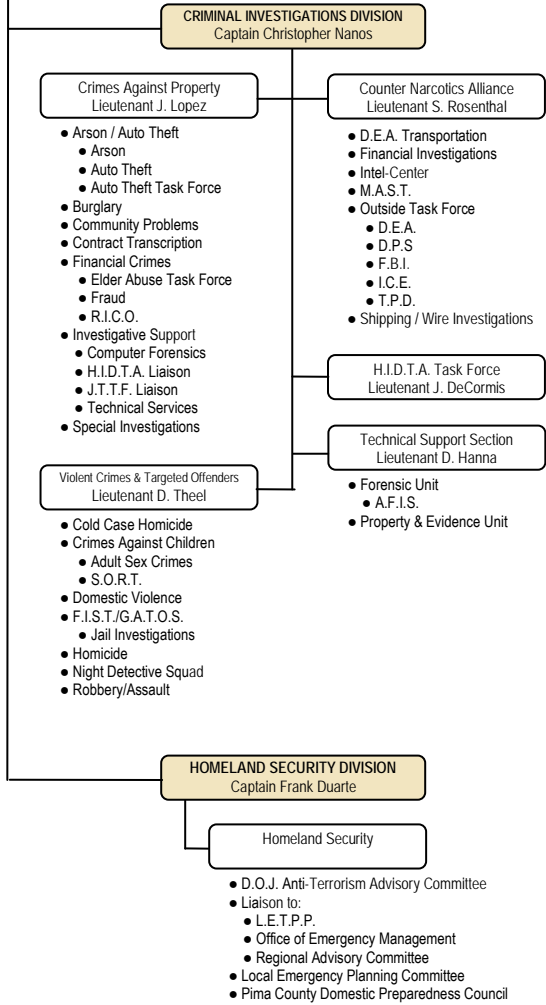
CRIMINAL INVESTIGATIONS DIVISION
Captain Christopher Nanos

Crimes Against Property
Lieutenant J. Lopez

- Arson / Auto Theft
  - Arson
  - Auto Theft
  - Auto Theft Task Force
- Burglary
- Community Problems
- Contract Transcription
- Financial Crimes
  - Elder Abuse Task Force
  - Fraud
  - R.I.C.O.
- Investigative Support
  - Computer Forensics
  - H.I.D.T.A. Liaison
  - J.T.T.F. Liaison
  - Technical Services
- Special Investigations

Violent Crimes & Targeted Offenders
Lieutenant D. Theel

- Cold Case Homicide
- Crimes Against Children
  - Adult Sex Crimes
  - S.O.R.T.
- Domestic Violence
- F.I.S.T./G.A.T.O.S.
  - Jail Investigations
- Homicide
- Night Detective Squad
- Robbery/Assault

Counter Narcotics Alliance
Lieutenant S. Rosenthal

- D.E.A. Transportation
- Financial Investigations
- Intel-Center
- M.A.S.T.
- Outside Task Force
  - D.E.A.
  - D.P.S
  - F.B.I.
  - I.C.E.
  - T.P.D.
- Shipping / Wire Investigations

H.I.D.T.A. Task Force
Lieutenant J. DeCormis

Technical Support Section
Lieutenant D. Hanna

- Forensic Unit
  - A.F.I.S.
- Property & Evidence Unit

HOMELAND SECURITY DIVISION
Captain Frank Duarte

Homeland Security

- D.O.J. Anti-Terrorism Advisory Committee
- Liaison to:
  - L.E.T.P.P.
  - Office of Emergency Management
  - Regional Advisory Committee
- Local Emergency Planning Committee
- Pima County Domestic Preparedness Council